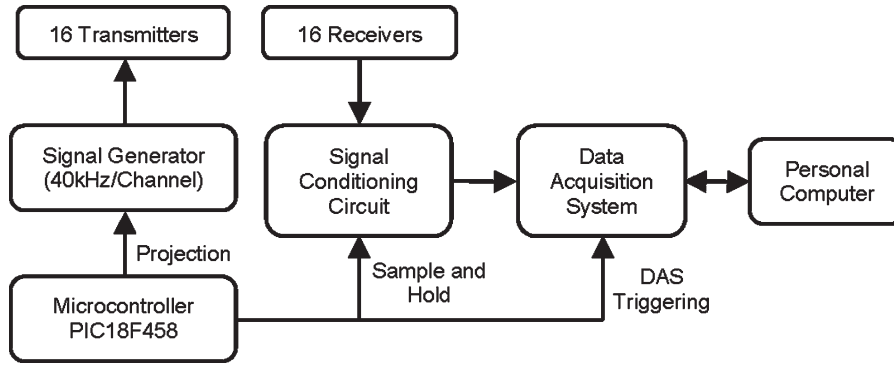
16 Transmitters

16 Receivers

Signal Generator (40kHz/Channel)

Signal Conditioning Circuit

Data Acquisition System

Personal Computer

Projection

Sample and Hold

DAS Triggering

Microcontroller PIC18F458